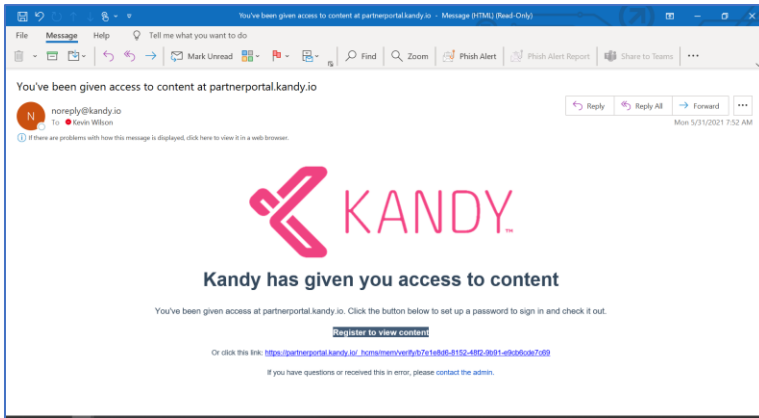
You've been given access to content at partnerportal.kandy.io - Message (HTML) (Read-Only)

File Message Help Tell me what you want to do

Mark Unread Find Zoom Phish Alert Phish Alert Report Share to Teams ...

You've been given access to content at partnerportal.kandy.io

N noreply@kandy.io
To Kevin Wilson

Reply Reply All Forward ...

Mon 5/31/2021 7:52 AM

If there are problems with how this message is displayed, click here to view it in a web browser.

KANDY™

Kandy has given you access to content

You've been given access at partnerportal.kandy.io. Click the button below to set up a password to sign in and check it out.

Register to view content

Or click this link: https://partnerportal.kandy.io/_hcms/mem/verify/b7e1e8d6-8152-48f2-9b91-e9cb6cde7c69

If you have questions or received this in error, please contact the admin.